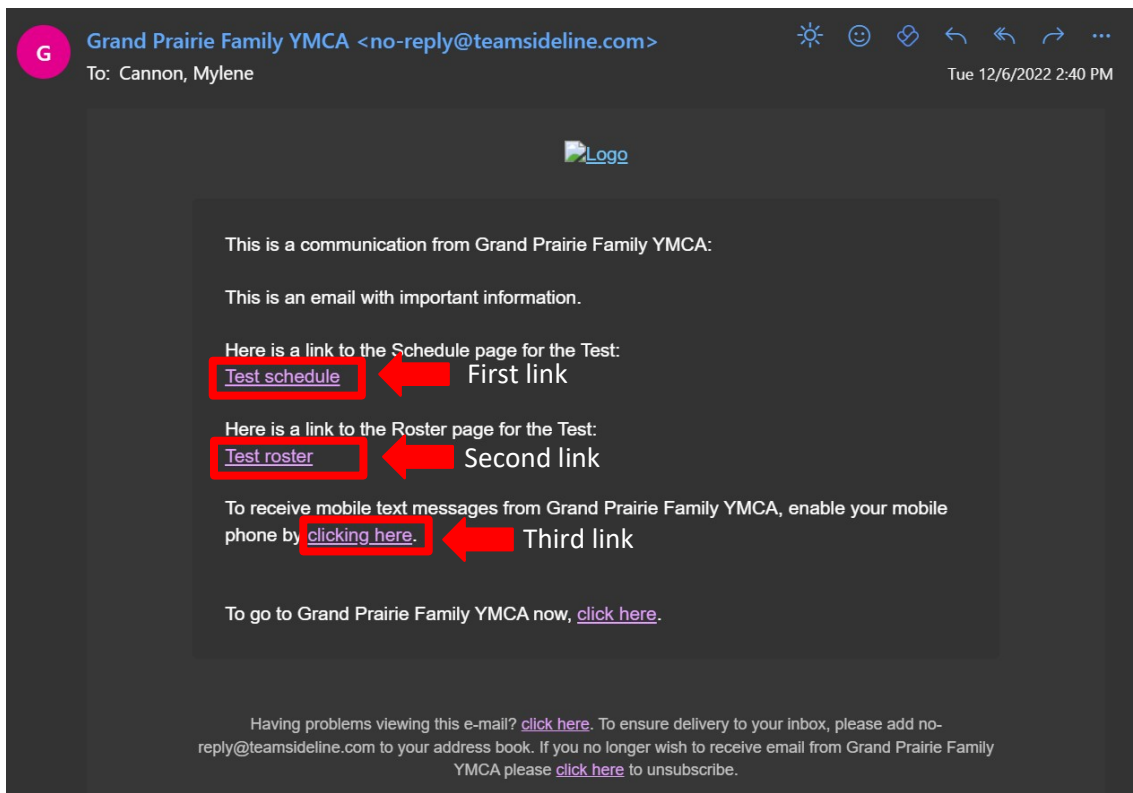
G

Grand Prairie Family YMCA <no-reply@teamsideline.com>
To: Cannon, Mylene

Tue 12/6/2022 2:40 PM

Logo

This is a communication from Grand Prairie Family YMCA:

This is an email with important information.

Here is a link to the Schedule page for the Test:
Test schedule First link

Here is a link to the Roster page for the Test:
Test roster Second link

To receive mobile text messages from Grand Prairie Family YMCA, enable your mobile phone by clicking here. Third link

To go to Grand Prairie Family YMCA now, click here.

Having problems viewing this e-mail? click here. To ensure delivery to your inbox, please add no-reply@teamsideline.com to your address book. If you no longer wish to receive email from Grand Prairie Family YMCA please click here to unsubscribe.